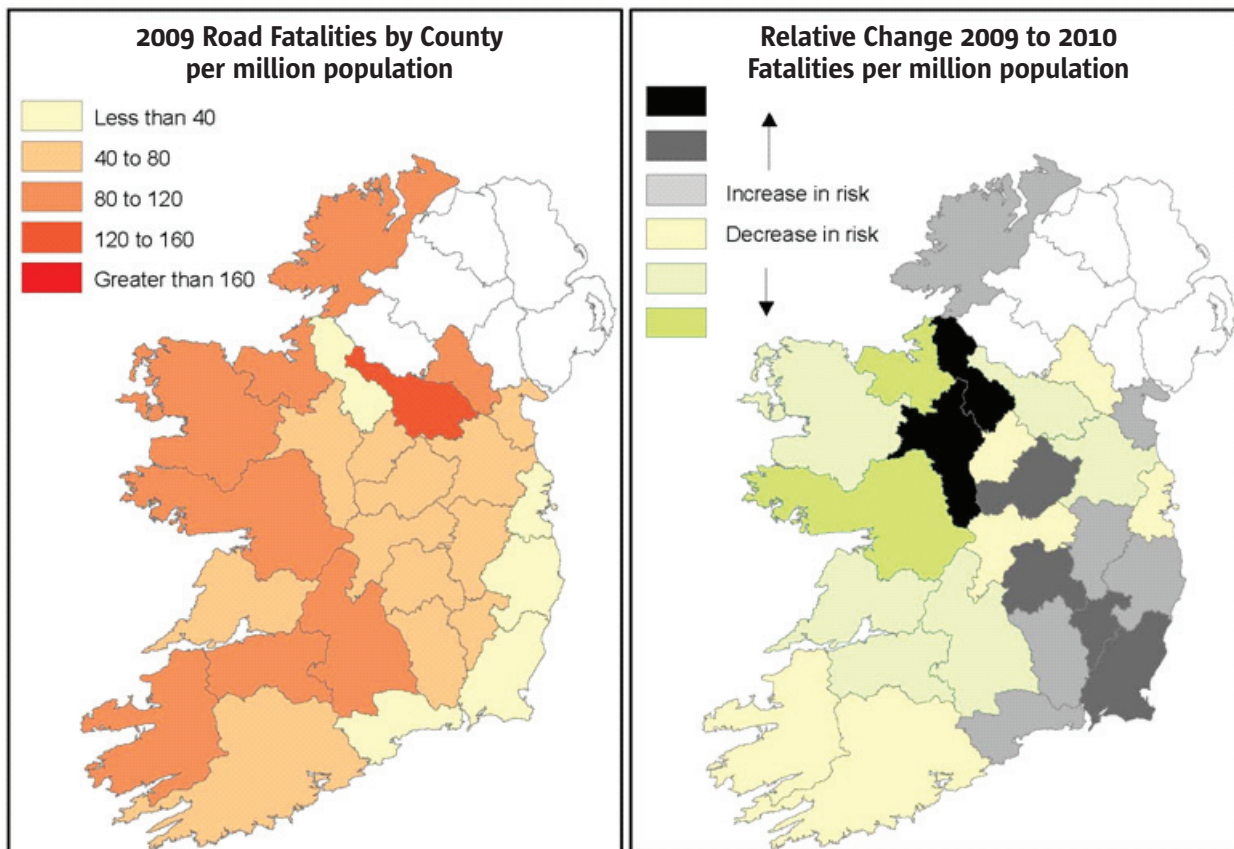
2009 Road Fatalities by County per million population

Less than 40
40 to 80
80 to 120
120 to 160
Greater than 160

Relative Change 2009 to 2010 Fatalities per million population

Increase in risk
Decrease in risk